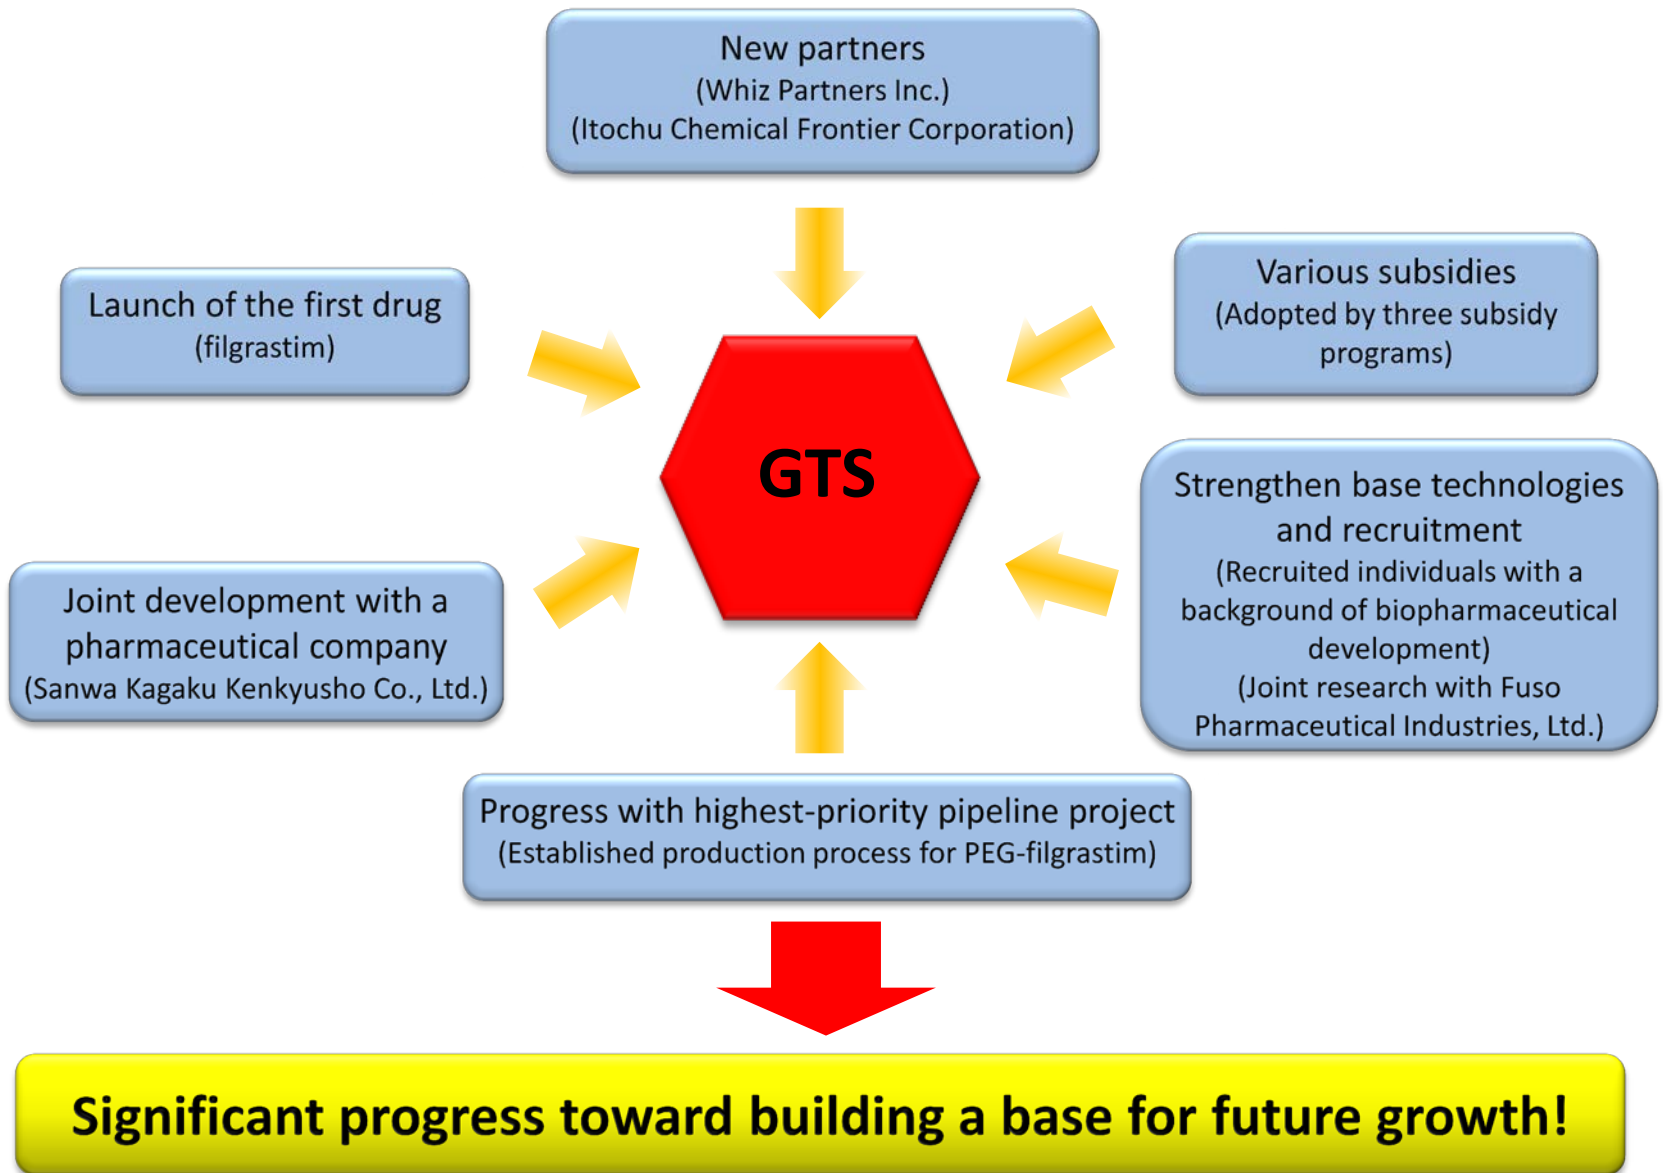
New partners
(Whiz Partners Inc.)
(Itochu Chemical Frontier Corporation)

Launch of the first drug
(filgrastim)

Various subsidies
(Adopted by three subsidy programs)

GTS

Joint development with a pharmaceutical company
(Sanwa Kagaku Kenkyusho Co., Ltd.)

Strengthen base technologies and recruitment
(Recruited individuals with a background of biopharmaceutical development)
(Joint research with Fuso Pharmaceutical Industries, Ltd.)

Progress with highest-priority pipeline project
(Established production process for PEG-filgrastim)

Significant progress toward building a base for future growth!